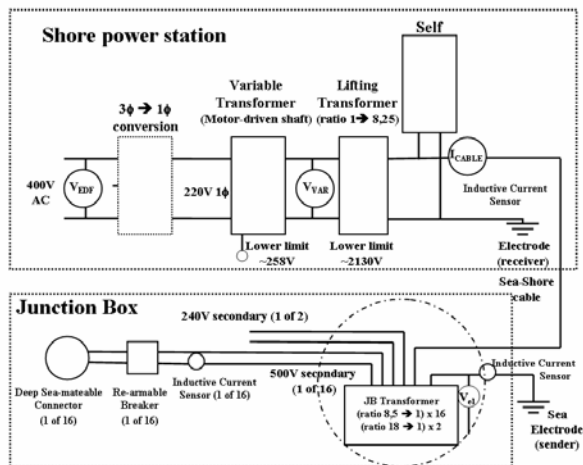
Shore power station

Self

$3\phi \rightarrow 1\phi$ conversion

Variable Transformer (Motor-driven shaft)

Lifting Transformer (ratio $1 \rightarrow 8{,}25$)

$I_{CABLE}$

Inductive Current Sensor

400V AC

$V_{EDF}$

220V $1\phi$

$V_{VAR}$

Lower limit ~258V

Lower limit ~2130V

Electrode (receiver)

Sea-Shore cable

Junction Box

240V secondary (1 of 2)

500V secondary (1 of 16)

Deep Sea-mateable Connector (1 of 16)

Re-armable Breaker (1 of 16)

Inductive Current Sensor (1 of 16)

Inductive Current Sensor

JB Transformer (ratio $8{,}5 \rightarrow 1$) x 16 (ratio $18 \rightarrow 1$) x 2

$V_{el}$

Sea Electrode (sender)